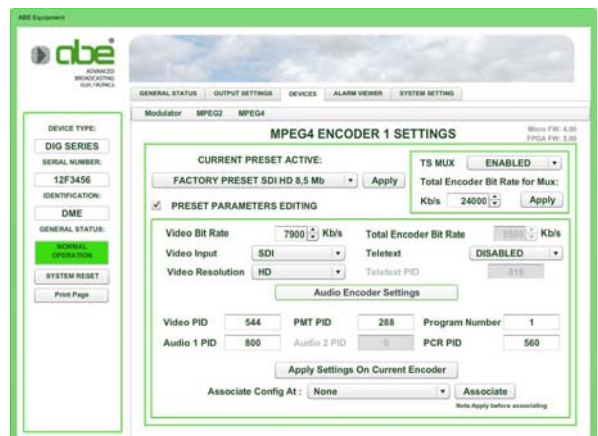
ABE Equipment

abe
ADVANCED BROADCASTING SOLUTIONS

GENERAL STATUS | OUTPUT SETTINGS | DEVICES | ALARM VIEWER | SYSTEM SETTING

Modulator | MPEG2 | MPEG4

DEVICE TYPE:
DIG SERIES
SERIAL NUMBER:
12F3456
IDENTIFICATION:
DME
GENERAL STATUS:
NORMAL OPERATION
SYSTEM RESET
Print Page

MPEG4 ENCODER 1 SETTINGS

Micro FW: 4.00
FPGA FW: 5.00

CURRENT PRESET ACTIVE:
FACTORY PRESET SDI HD 8,5 Mb
Apply
PRESET PARAMETERS EDITING

TS MUX
ENABLED
Total Encoder Bit Rate for Mux:
Kb/s
24000
Apply

Video Bit Rate
7900
Kb/s
Total Encoder Bit Rate
8500
Kb/s
Video Input
SDI
Teletext
DISABLED
Video Resolution
HD
Teletext PID
515

Audio Encoder Settings

Video PID
544
PMT PID
288
Program Number
1
Audio 1 PID
800
Audio 2 PID
0
PCR PID
560

Apply Settings On Current Encoder

Associate Config At :
None
Associate
Note:Apply before associating